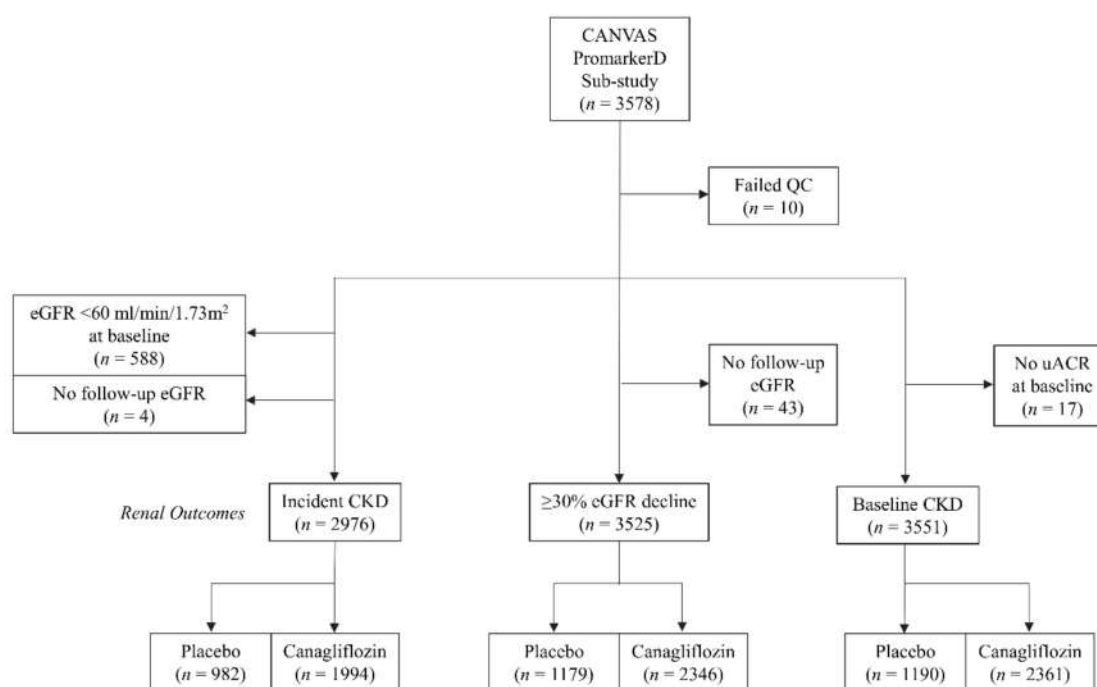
CANVAS PromarkerD Sub-study
($n$ = 3578)

Failed QC
($n$ = 10)

eGFR <60 ml/min/1.73m$^2$ at baseline
($n$ = 588)

No follow-up eGFR
($n$ = 4)

No follow-up eGFR
($n$ = 43)

No uACR at baseline
($n$ = 17)

Renal Outcomes

Incident CKD
($n$ = 2976)

≥30% eGFR decline
($n$ = 3525)

Baseline CKD
($n$ = 3551)

Placebo
($n$ = 982)

Canagliflozin
($n$ = 1994)

Placebo
($n$ = 1179)

Canagliflozin
($n$ = 2346)

Placebo
($n$ = 1190)

Canagliflozin
($n$ = 2361)